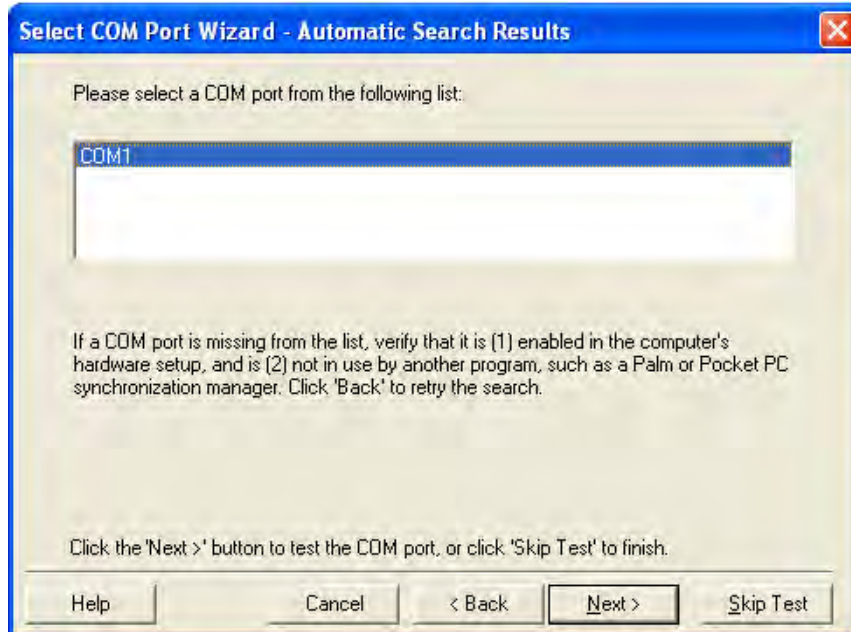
Select COM Port Wizard - Automatic Search Results

Please select a COM port from the following list:

COM1

If a COM port is missing from the list, verify that it is (1) enabled in the computer's hardware setup, and is (2) not in use by another program, such as a Palm or Pocket PC synchronization manager. Click 'Back' to retry the search.

Click the 'Next >' button to test the COM port, or click 'Skip Test' to finish.

Help | Cancel | < Back | Next > | Skip Test